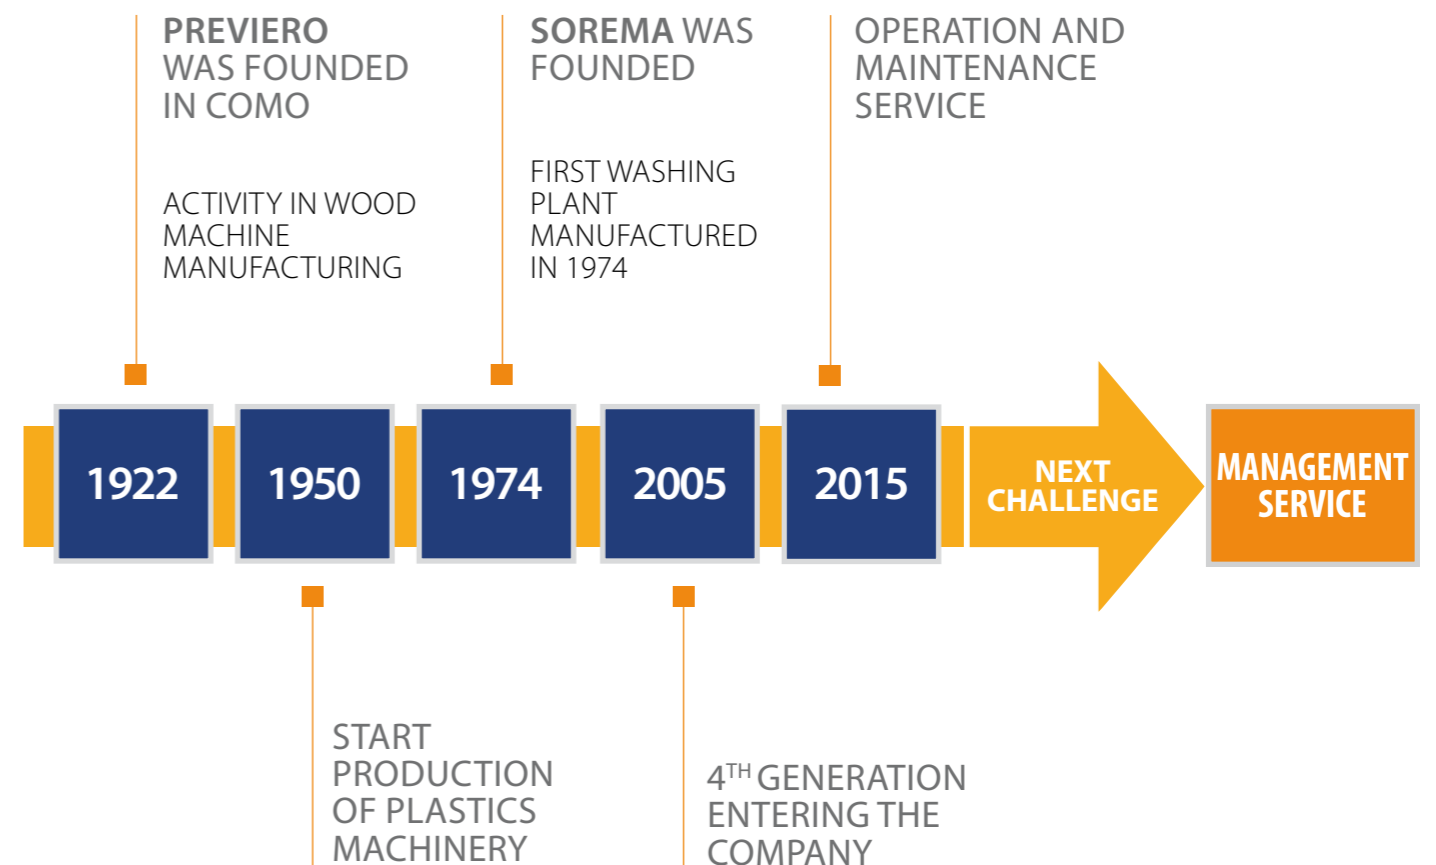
PREVIERO WAS FOUNDED IN COMO

ACTIVITY IN WOOD MACHINE MANUFACTURING

SOREMA WAS FOUNDED

FIRST WASHING PLANT MANUFACTURED IN 1974

OPERATION AND MAINTENANCE SERVICE

1922

1950

1974

2005

2015

NEXT CHALLENGE

MANAGEMENT SERVICE

START PRODUCTION OF PLASTICS MACHINERY

$4^{TH}$ GENERATION ENTERING THE COMPANY